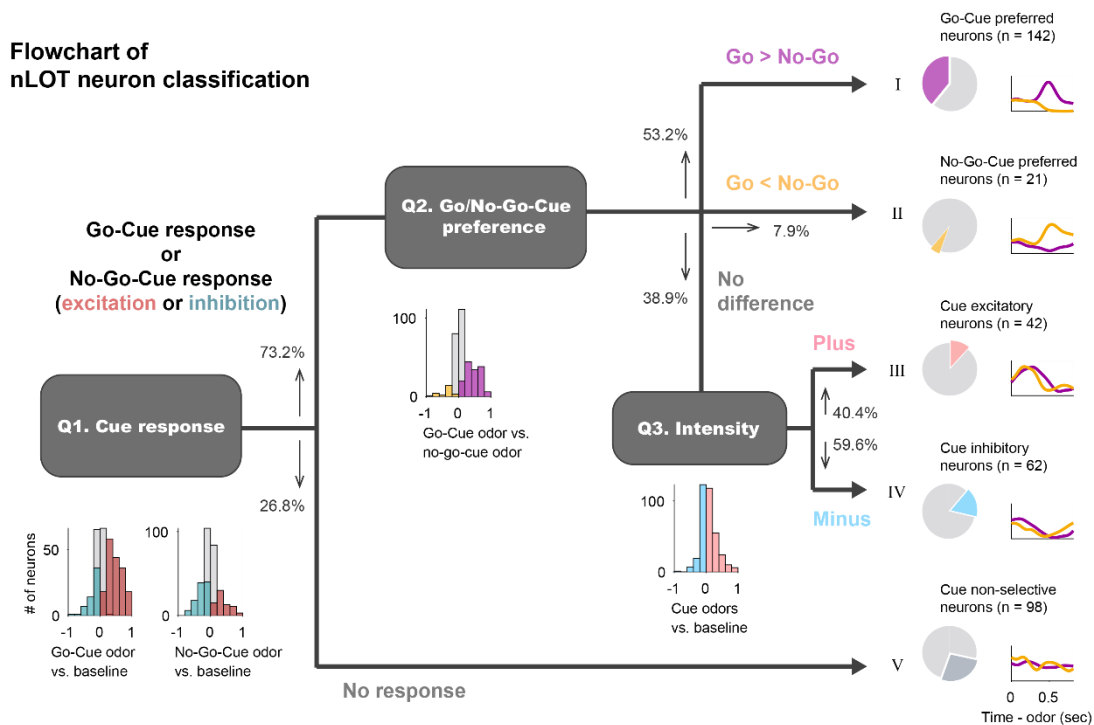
Flowchart of nLOT neuron classification

Go-Cue response or No-Go-Cue response (excitation or inhibition)

73.2%

26.8%

Q1. Cue response

# of neurons

50

0

-1 0 1

Go-Cue odor vs. baseline

100

0

-1 0 1

No-Go-Cue odor vs. baseline

Q2. Go/No-Go-Cue preference

100

50

0

-1 0 1

Go-Cue odor vs. no-go-cue odor

53.2%

38.9%

7.9%

No difference

Go > No-Go

Go < No-Go

Q3. Intensity

100

0

-1 0 1

Cue odors vs. baseline

Plus

40.4%

59.6%

Minus

No response

Go-Cue preferred neurons (n = 142)

I

No-Go-Cue preferred neurons (n = 21)

II

Cue excitatory neurons (n = 42)

III

Cue inhibitory neurons (n = 62)

IV

Cue non-selective neurons (n = 98)

V

0 0.5

Time - odor (sec)